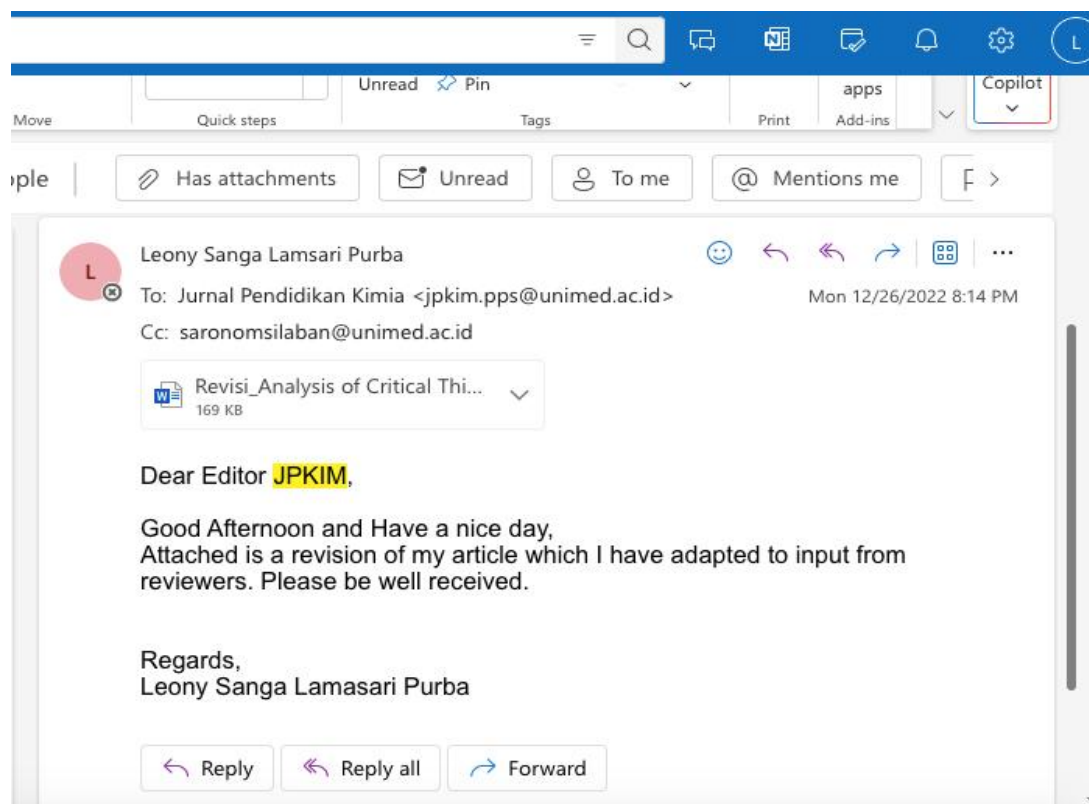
L

Unread Pin

apps

Copilot

Move Quick steps Tags Print Add-ins

ople Has attachments Unread To me Mentions me F

L

Leony Sanga Lamsari Purba

To: Jurnal Pendidikan Kimia <jpkim.pps@unimed.ac.id>

Mon 12/26/2022 8:14 PM

Cc: saronomsilaban@unimed.ac.id

Revisi_Analysis of Critical Thi...
169 KB

Dear Editor JPKIM,

Good Afternoon and Have a nice day,
Attached is a revision of my article which I have adapted to input from reviewers. Please be well received.

Regards,
Leony Sanga Lamasari Purba

Reply Reply all Forward